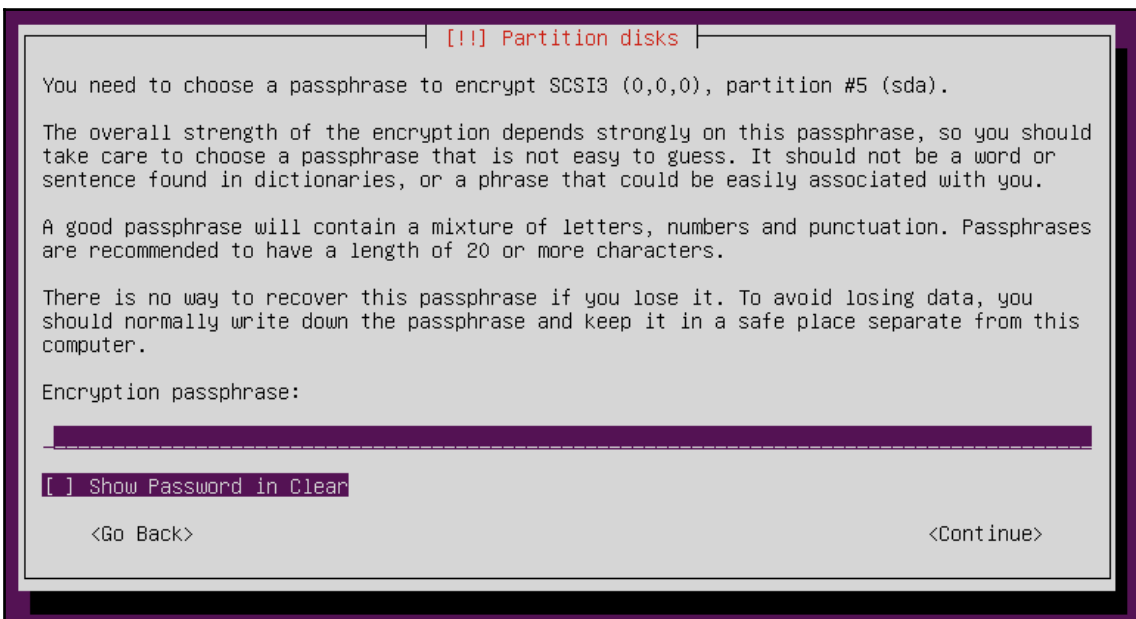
[!!] Partition disks

You need to choose a passphrase to encrypt SCSI3 (0,0,0), partition #5 (sda).

The overall strength of the encryption depends strongly on this passphrase, so you should take care to choose a passphrase that is not easy to guess. It should not be a word or sentence found in dictionaries, or a phrase that could be easily associated with you.

A good passphrase will contain a mixture of letters, numbers and punctuation. Passphrases are recommended to have a length of 20 or more characters.

There is no way to recover this passphrase if you lose it. To avoid losing data, you should normally write down the passphrase and keep it in a safe place separate from this computer.

Encryption passphrase:

[ ] Show Password in Clear

<Go Back>

<Continue>